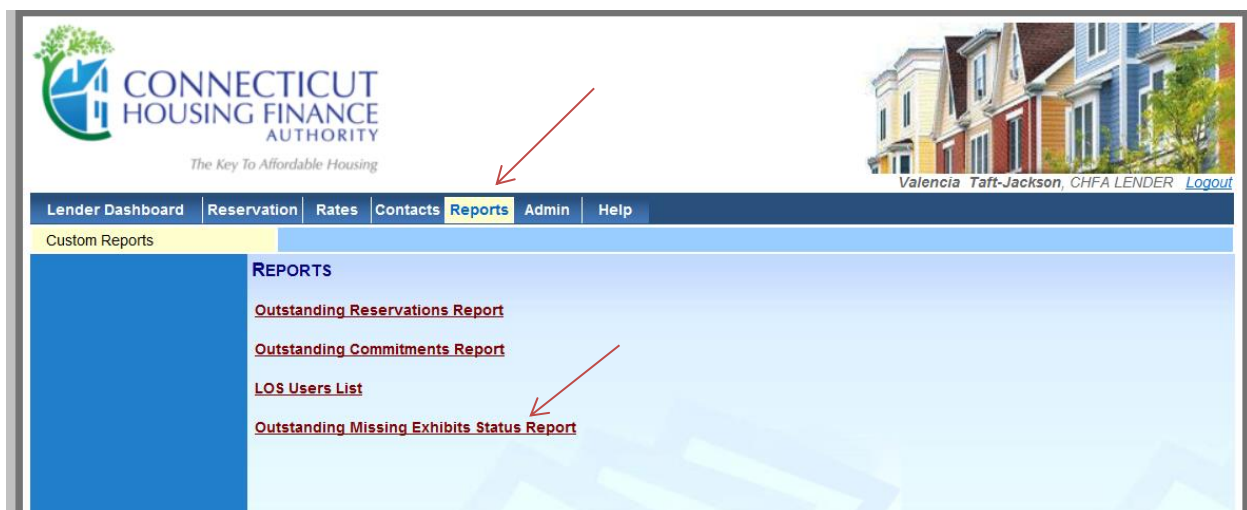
CONNECTICUT HOUSING FINANCE AUTHORITY

The Key To Affordable Housing

Valencia Taft-Jackson, CHFA LENDER Logout

Lender Dashboard Reservation Rates Contacts Reports Admin Help

Custom Reports

REPORTS

Outstanding Reservations Report

Outstanding Commitments Report

LOS Users List

Outstanding Missing Exhibits Status Report